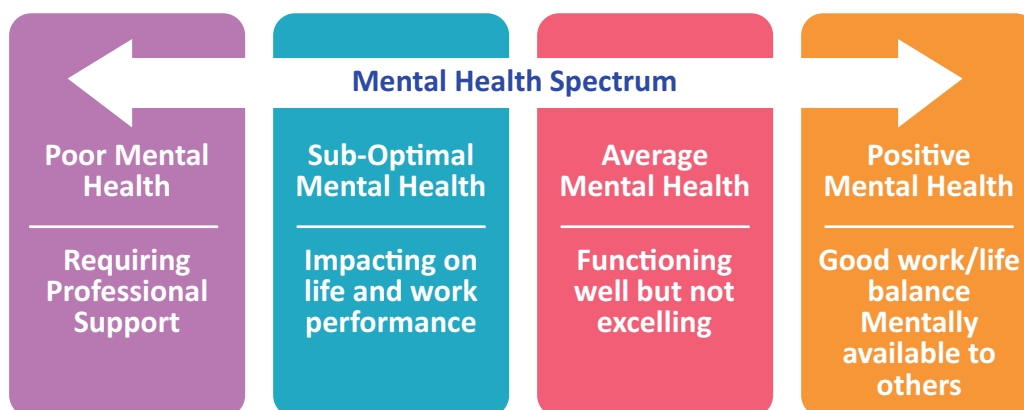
Mental Health Spectrum

Poor Mental Health

Requiring Professional Support

Sub-Optimal Mental Health

Impacting on life and work performance

Average Mental Health

Functioning well but not excelling

Positive Mental Health

Good work/life balance Mentally available to others